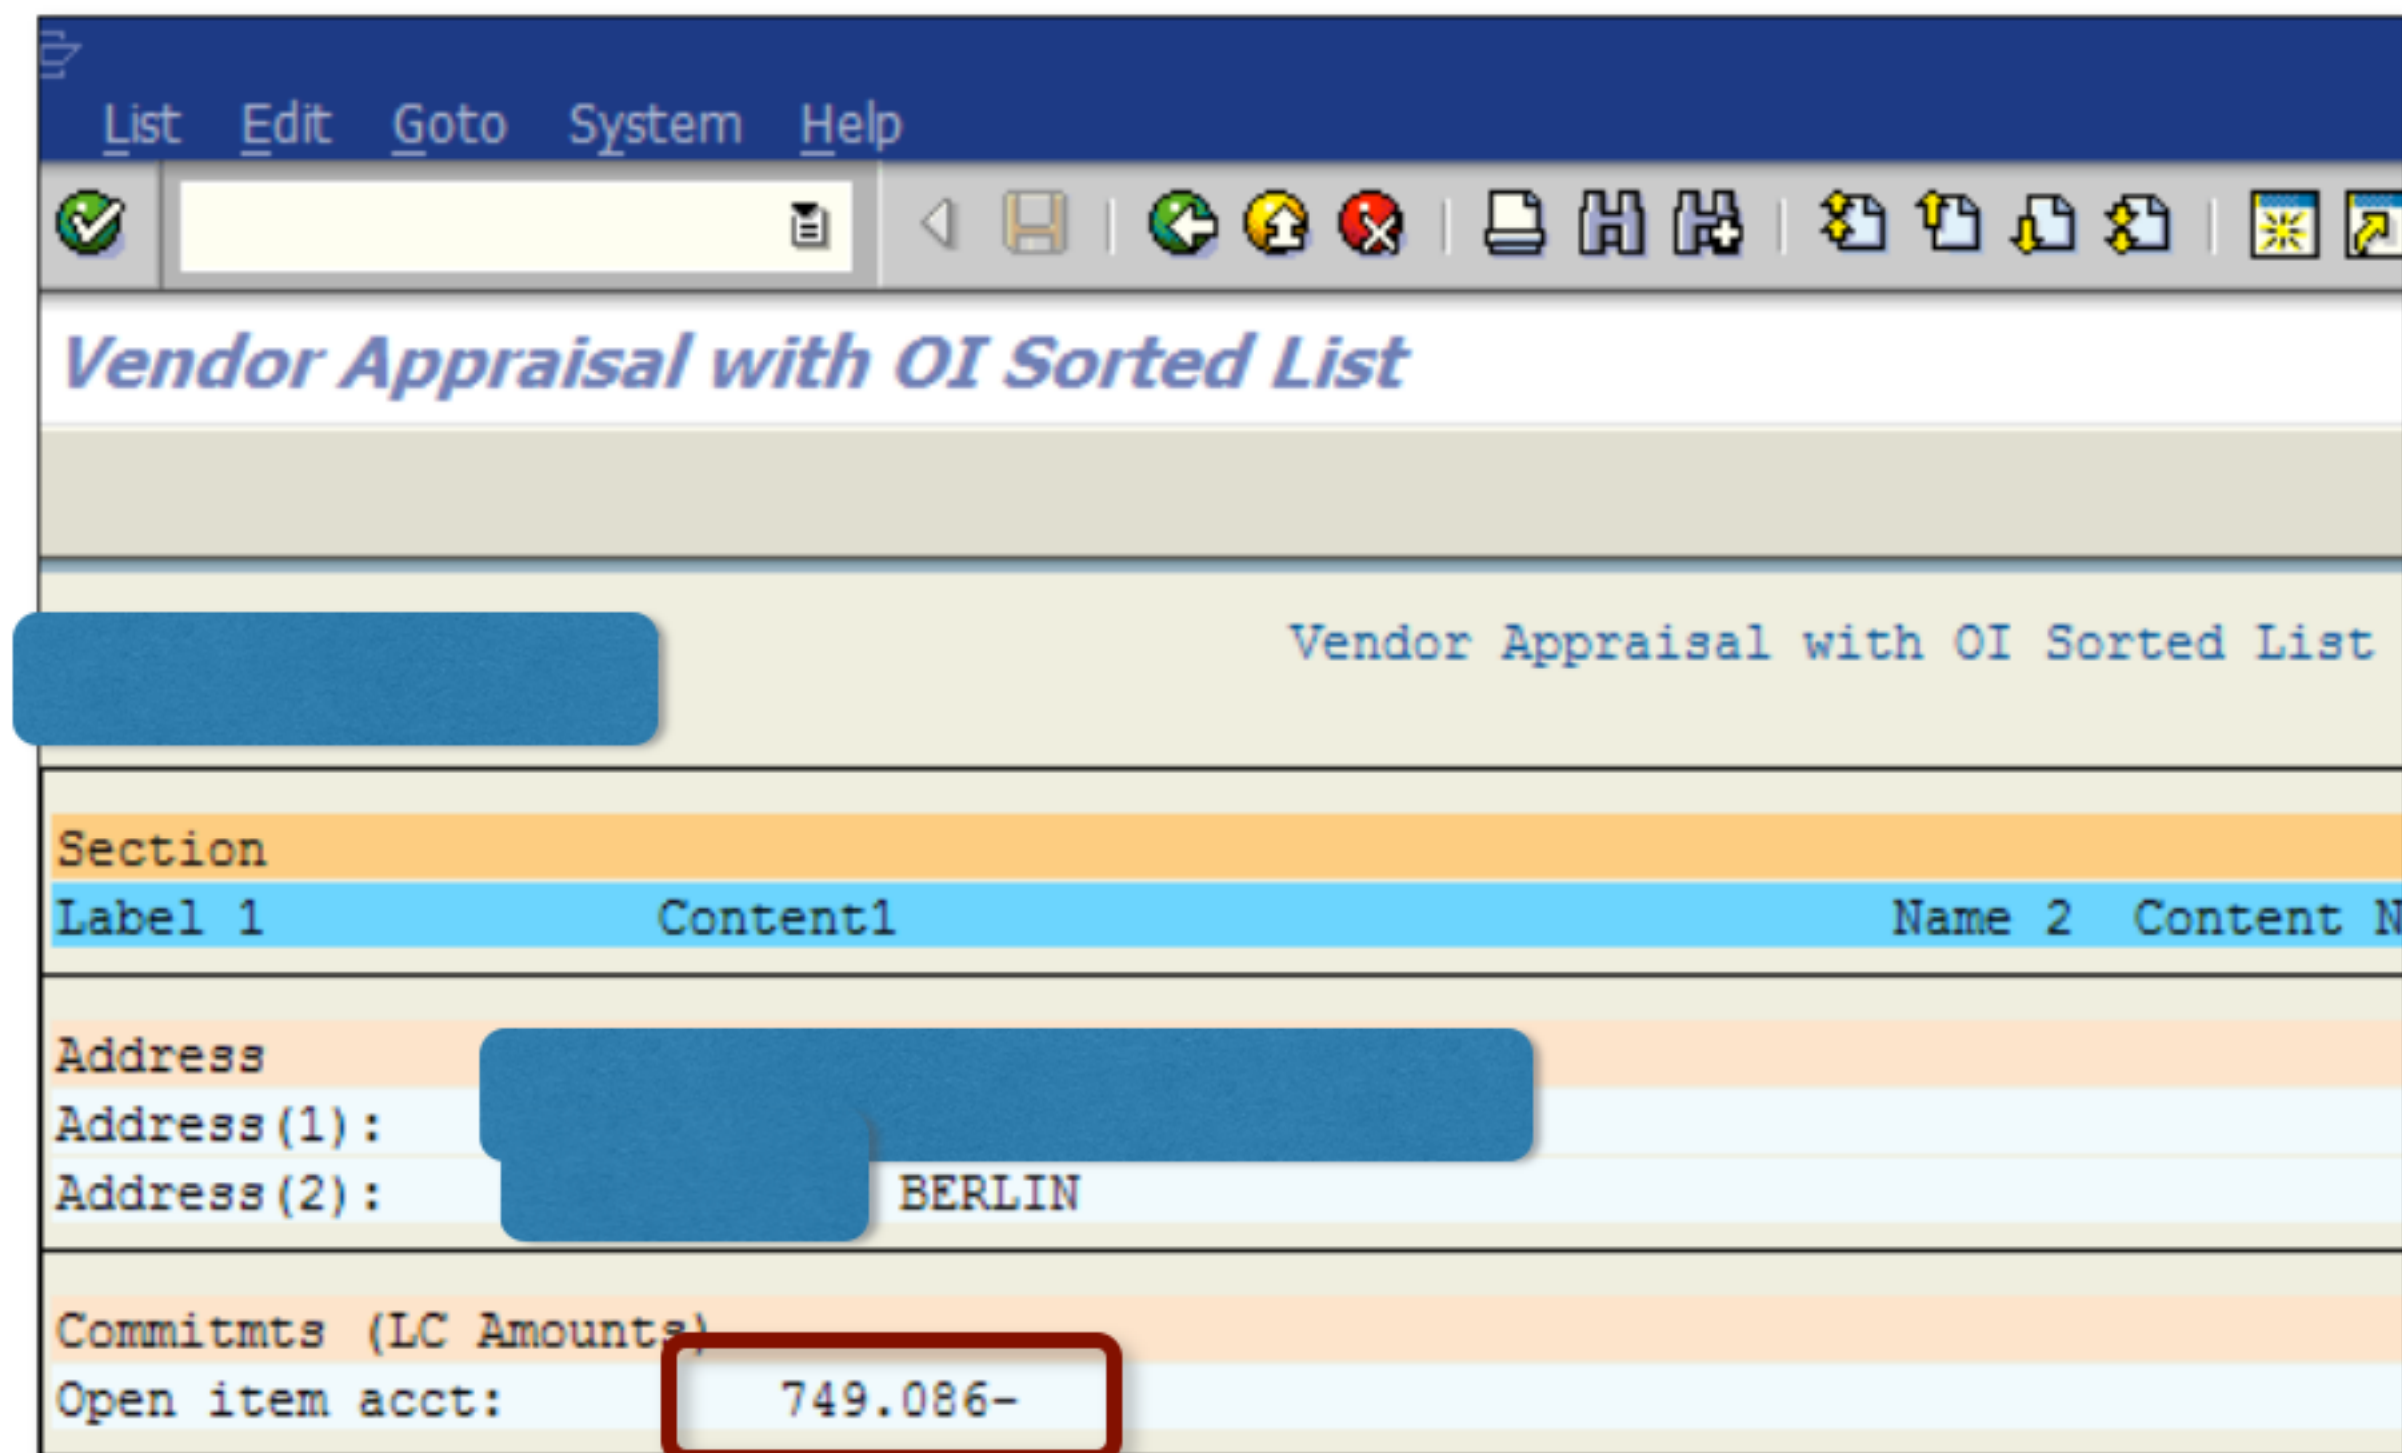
List Edit Goto System Help

Vendor Appraisal with OI Sorted List

Vendor Appraisal with OI Sorted List

Section
Label 1 Content1 Name 2 Content N

Address
Address(1):
Address(2): BERLIN

Commitmts (LC Amounts)
Open item acct: 749.086-